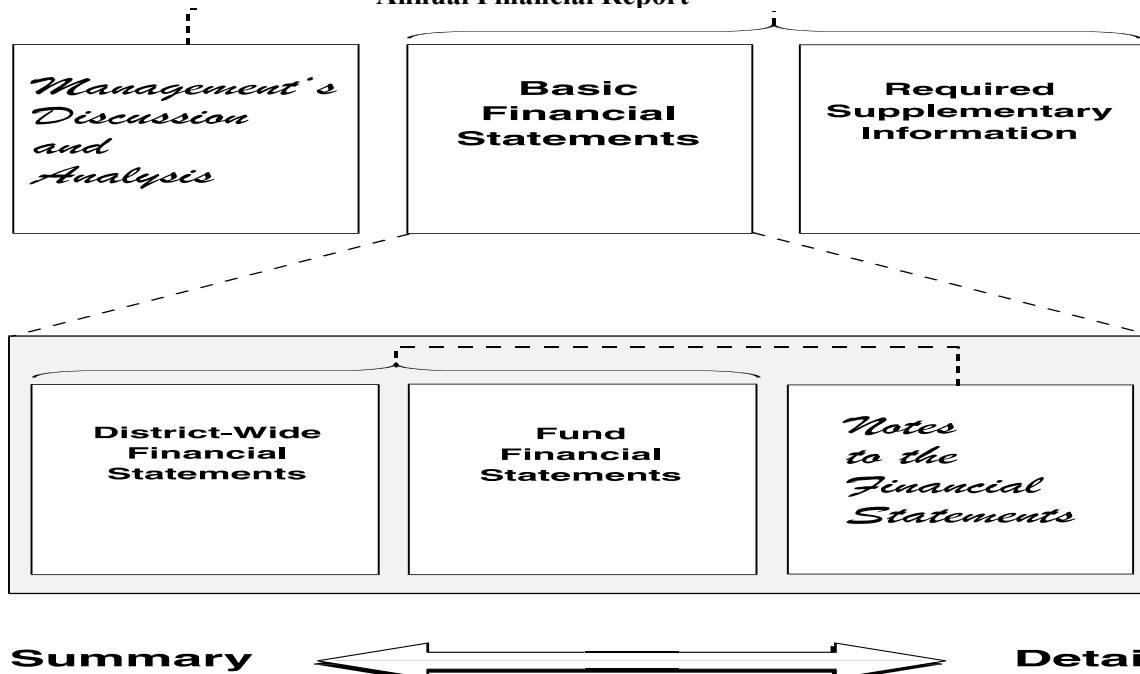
Annual Financial Report

Management's Discussion and Analysis

Basic Financial Statements

Required Supplementary Information

District-Wide Financial Statements

Fund Financial Statements

Notes to the Financial Statements

Summary

Detai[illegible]